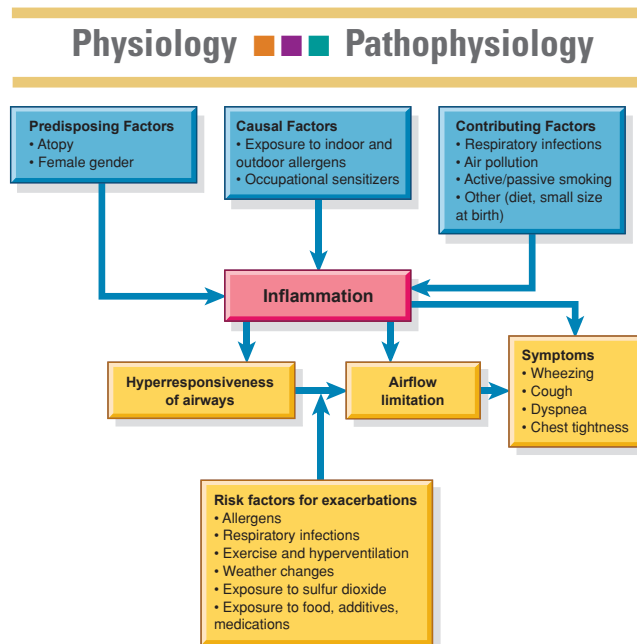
Physiology Pathophysiology

Predisposing Factors
• Atopy
• Female gender

Causal Factors
• Exposure to indoor and outdoor allergens
• Occupational sensitizers

Contributing Factors
• Respiratory infections
• Air pollution
• Active/passive smoking
• Other (diet, small size at birth)

Inflammation

Hyperresponsiveness of airways

Airflow limitation

Symptoms
• Wheezing
• Cough
• Dyspnea
• Chest tightness

Risk factors for exacerbations
• Allergens
• Respiratory infections
• Exercise and hyperventilation
• Weather changes
• Exposure to sulfur dioxide
• Exposure to food, additives, medications